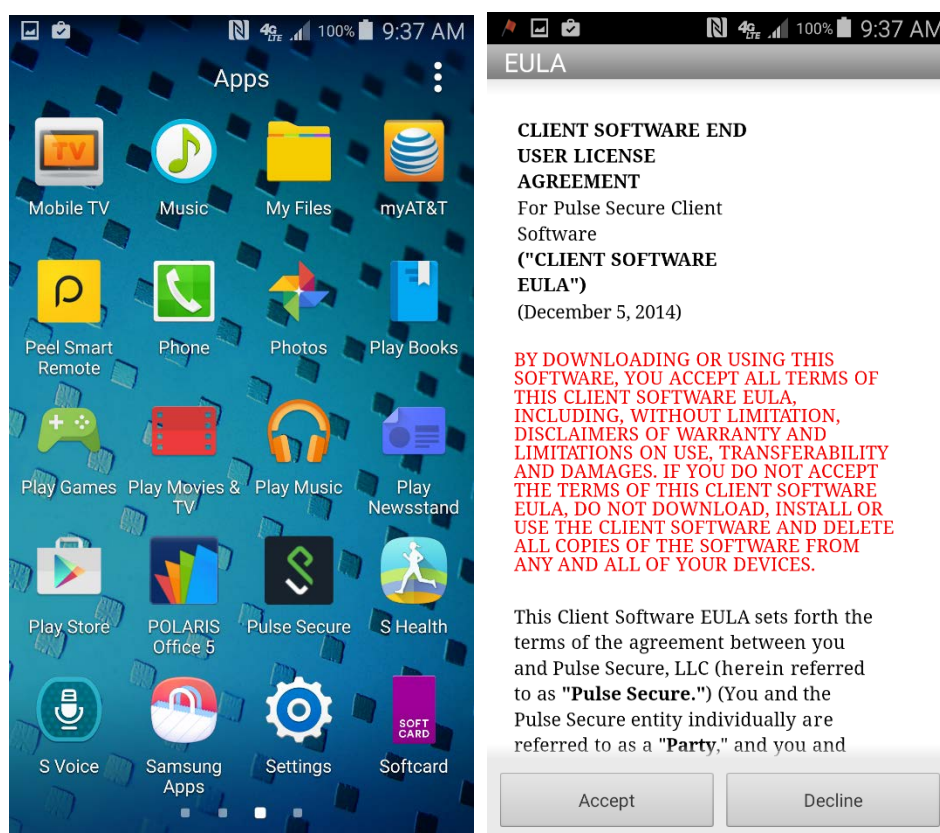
4G LTE 100% 9:37 AM

Apps

Mobile TV
Music
My Files
myAT&T

Peel Smart Remote
Phone
Photos
Play Books

Play Games
Play Movies & TV
Play Music
Play Newsstand

Play Store
POLARIS Office 5
Pulse Secure
S Health

S Voice
Samsung Apps
Settings
SOFT CARD
Softcard

4G LTE 100% 9:37 AM

EULA

**CLIENT SOFTWARE END USER LICENSE AGREEMENT**
For Pulse Secure Client Software
**("CLIENT SOFTWARE EULA")**
(December 5, 2014)

BY DOWNLOADING OR USING THIS SOFTWARE, YOU ACCEPT ALL TERMS OF THIS CLIENT SOFTWARE EULA, INCLUDING, WITHOUT LIMITATION, DISCLAIMERS OF WARRANTY AND LIMITATIONS ON USE, TRANSFERABILITY AND DAMAGES. IF YOU DO NOT ACCEPT THE TERMS OF THIS CLIENT SOFTWARE EULA, DO NOT DOWNLOAD, INSTALL OR USE THE CLIENT SOFTWARE AND DELETE ALL COPIES OF THE SOFTWARE FROM ANY AND ALL OF YOUR DEVICES.

This Client Software EULA sets forth the terms of the agreement between you and Pulse Secure, LLC (herein referred to as **"Pulse Secure."**) (You and the Pulse Secure entity individually are referred to as a "**Party**," and you and

Accept
Decline